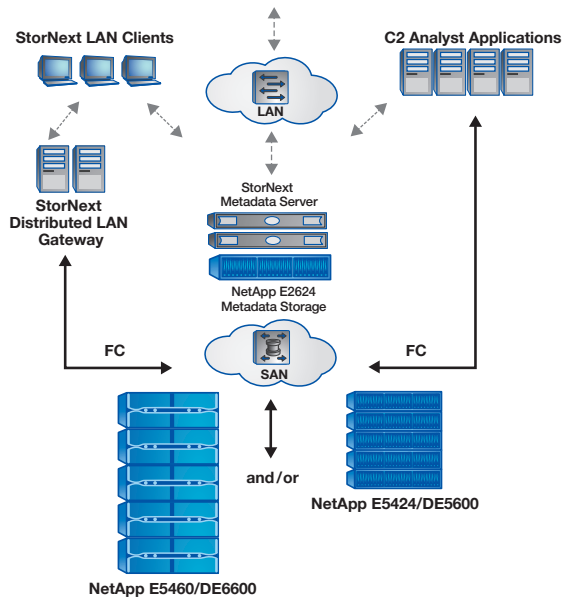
StorNext LAN Clients

C2 Analyst Applications

LAN

StorNext Distributed LAN Gateway

StorNext Metadata Server

NetApp E2624 Metadata Storage

FC

FC

SAN

and/or

NetApp E5424/DE5600

NetApp E5460/DE6600